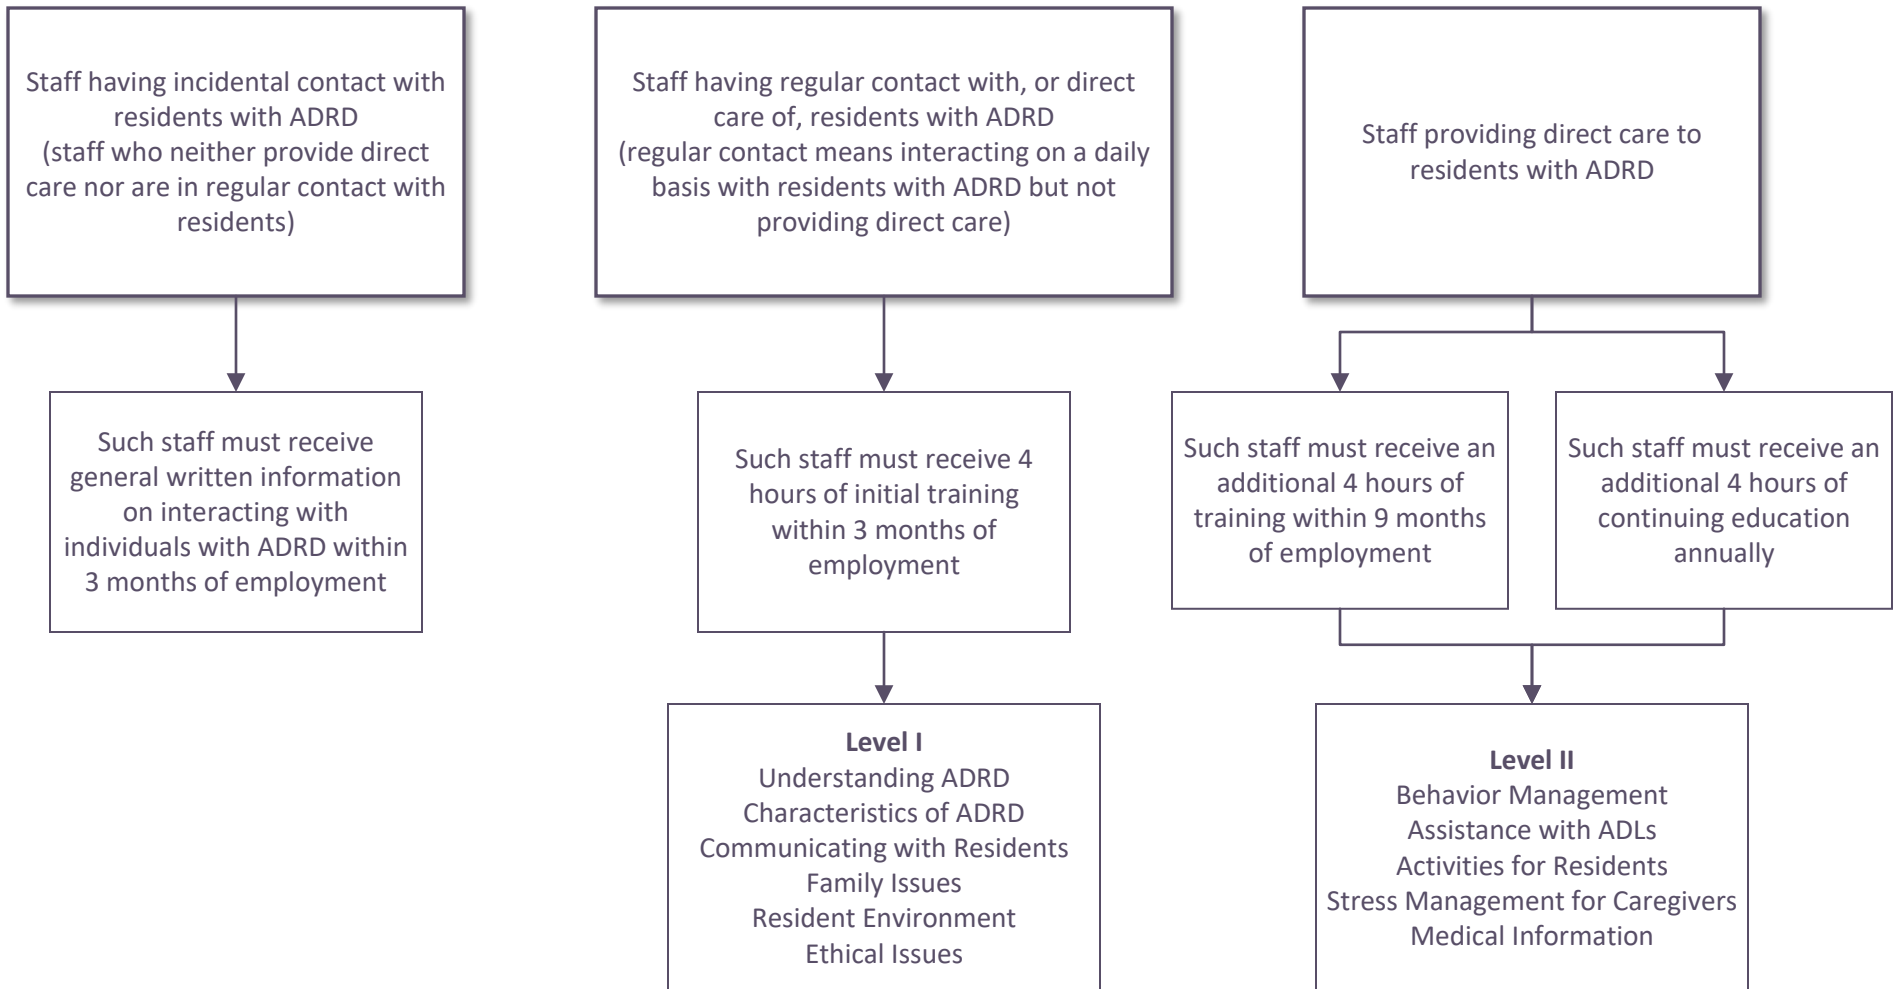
Staff having incidental contact with residents with ADRD
(staff who neither provide direct care nor are in regular contact with residents)

Such staff must receive general written information on interacting with individuals with ADRD within 3 months of employment

Staff having regular contact with, or direct care of, residents with ADRD
(regular contact means interacting on a daily basis with residents with ADRD but not providing direct care)

Such staff must receive 4 hours of initial training within 3 months of employment

**Level I**
Understanding ADRD
Characteristics of ADRD
Communicating with Residents
Family Issues
Resident Environment
Ethical Issues

Staff providing direct care to residents with ADRD

Such staff must receive an additional 4 hours of training within 9 months of employment

Such staff must receive an additional 4 hours of continuing education annually

**Level II**
Behavior Management
Assistance with ADLs
Activities for Residents
Stress Management for Caregivers
Medical Information